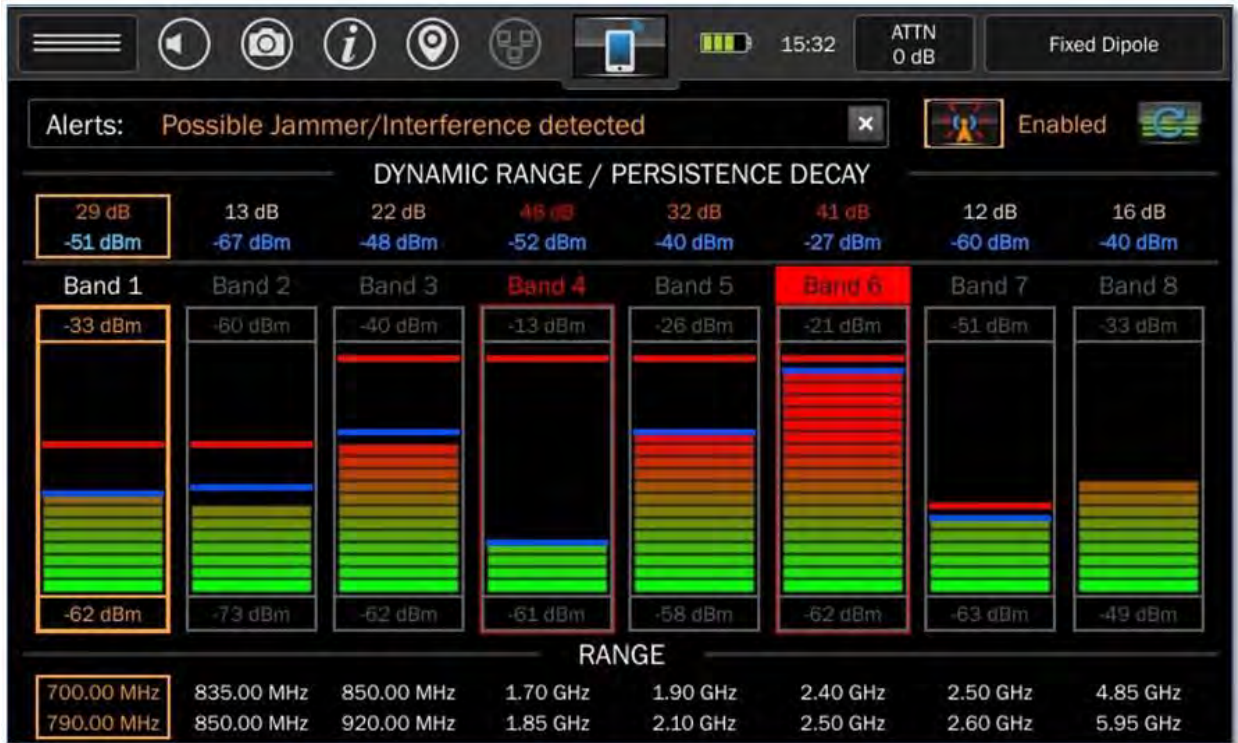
15:32

ATTN
0 dB

Fixed Dipole

Alerts: Possible Jammer/Interference detected

Enabled

DYNAMIC RANGE / PERSISTENCE DECAY

| 29 dB | 13 dB | 22 dB | 46 dB | 32 dB | 41 dB | 12 dB | 16 dB |
|---|---|---|---|---|---|---|---|
| -51 dBm | -67 dBm | -48 dBm | -52 dBm | -40 dBm | -27 dBm | -60 dBm | -40 dBm |

| Band 1 | Band 2 | Band 3 | Band 4 | Band 5 | Band 6 | Band 7 | Band 8 |
|---|---|---|---|---|---|---|---|
| -33 dBm | -60 dBm | -40 dBm | -13 dBm | -26 dBm | -21 dBm | -51 dBm | -33 dBm |
| -62 dBm | -73 dBm | -62 dBm | -61 dBm | -58 dBm | -62 dBm | -63 dBm | -49 dBm |

RANGE

| 700.00 MHz | 835.00 MHz | 850.00 MHz | 1.70 GHz | 1.90 GHz | 2.40 GHz | 2.50 GHz | 4.85 GHz |
|---|---|---|---|---|---|---|---|
| 790.00 MHz | 850.00 MHz | 920.00 MHz | 1.85 GHz | 2.10 GHz | 2.50 GHz | 2.60 GHz | 5.95 GHz |